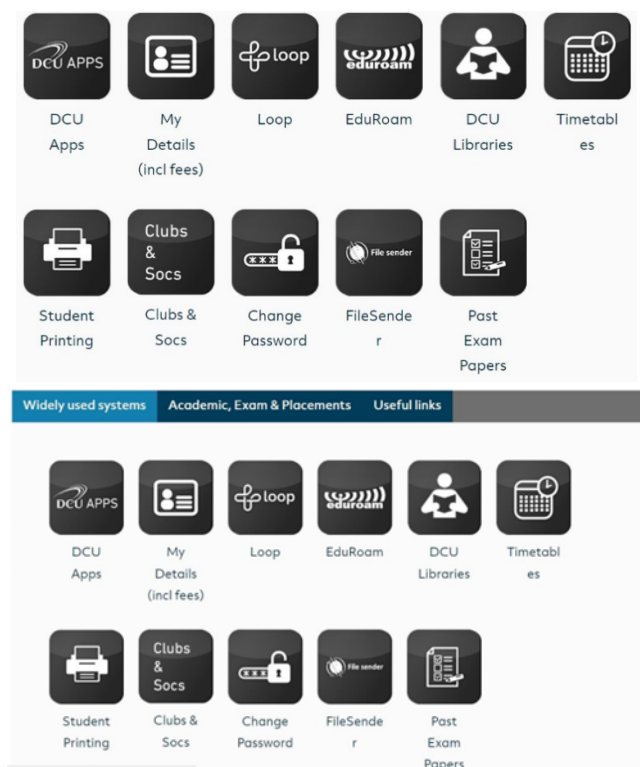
DCU APPS
DCU Apps

My Details (incl fees)

loop
Loop

eduroam
EduRoam

DCU Libraries

Timetabl es

Student Printing

Clubs & Socs
Clubs & Socs

***
Change Password

File sender
FileSende r

Past Exam Papers

Widely used systems | Academic, Exam & Placements | Useful links

DCU APPS
DCU Apps

My Details (incl fees)

loop
Loop

eduroam
EduRoam

DCU Libraries

Timetabl es

Student Printing

Clubs & Socs
Clubs & Socs

***
Change Password

File sender
FileSende r

Past Exam Papers